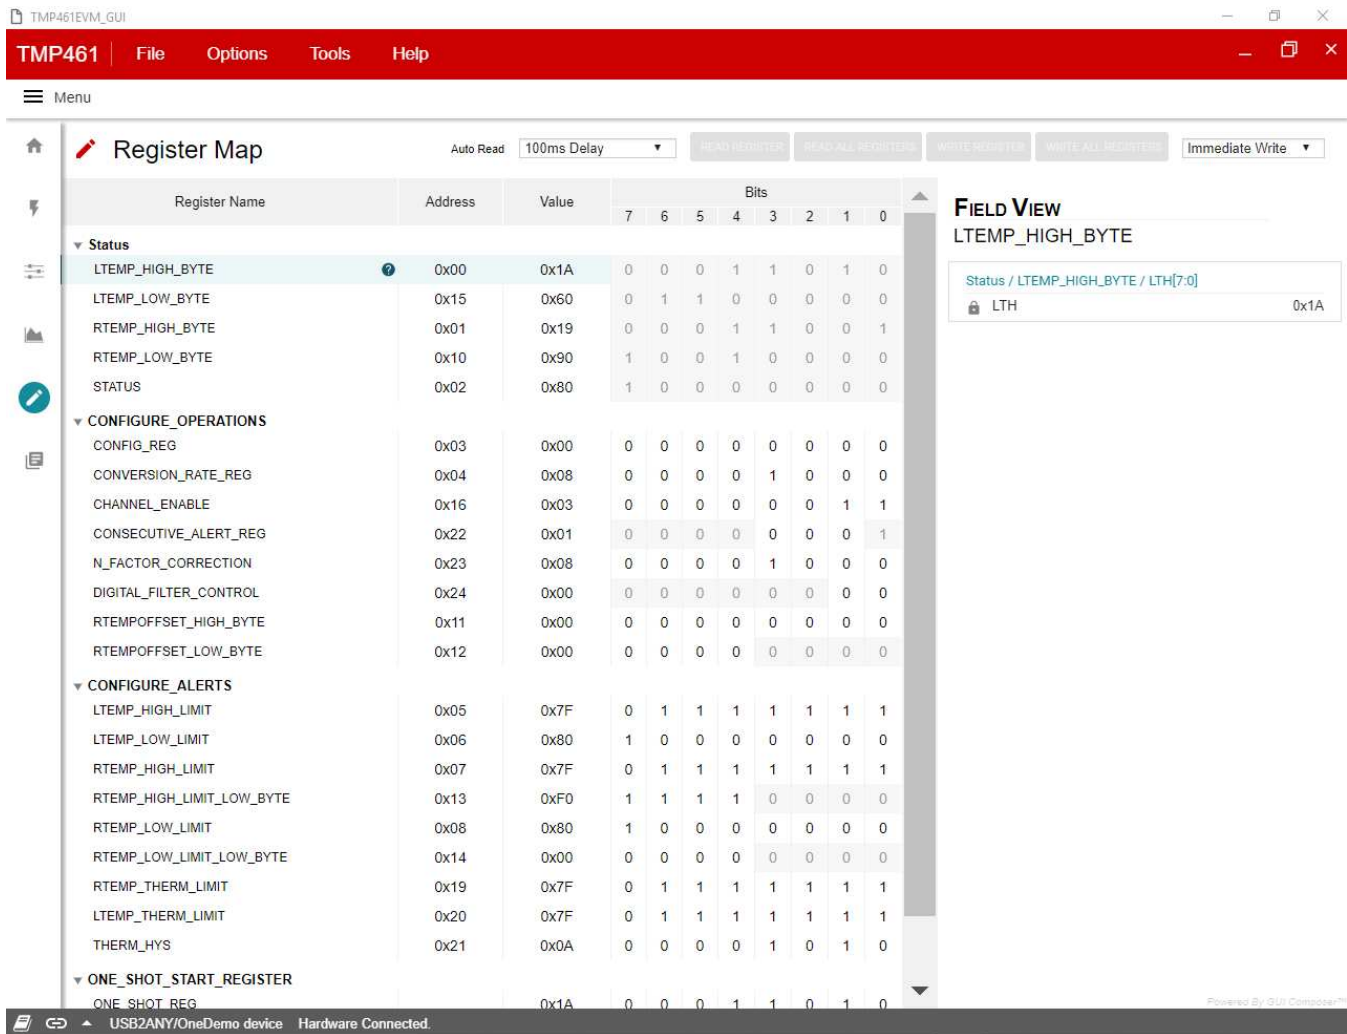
TMP461EVM_GUI

TMP461 File Options Tools Help

Menu

Register Map

Auto Read 100ms Delay READ REGISTER READ ALL REGISTERS WRITE REGISTER WRITE ALL REGISTERS Immediate Write

| Register Name | Address | Value | 7 | 6 | 5 | 4 | 3 | 2 | 1 | 0 |
|---|---|---|---|---|---|---|---|---|---|---|
| Status | | | | | | | | | | |
| LTEMP_HIGH_BYTE | 0x00 | 0x1A | 0 | 0 | 0 | 1 | 1 | 0 | 1 | 0 |
| LTEMP_LOW_BYTE | 0x15 | 0x60 | 0 | 1 | 1 | 0 | 0 | 0 | 0 | 0 |
| RTEMP_HIGH_BYTE | 0x01 | 0x19 | 0 | 0 | 0 | 1 | 1 | 0 | 0 | 1 |
| RTEMP_LOW_BYTE | 0x10 | 0x90 | 1 | 0 | 0 | 1 | 0 | 0 | 0 | 0 |
| STATUS | 0x02 | 0x80 | 1 | 0 | 0 | 0 | 0 | 0 | 0 | 0 |
| CONFIGURE_OPERATIONS | | | | | | | | | | |
| CONFIG_REG | 0x03 | 0x00 | 0 | 0 | 0 | 0 | 0 | 0 | 0 | 0 |
| CONVERSION_RATE_REG | 0x04 | 0x08 | 0 | 0 | 0 | 0 | 1 | 0 | 0 | 0 |
| CHANNEL_ENABLE | 0x16 | 0x03 | 0 | 0 | 0 | 0 | 0 | 0 | 1 | 1 |
| CONSECUTIVE_ALERT_REG | 0x22 | 0x01 | 0 | 0 | 0 | 0 | 0 | 0 | 0 | 1 |
| N_FACTOR_CORRECTION | 0x23 | 0x08 | 0 | 0 | 0 | 0 | 1 | 0 | 0 | 0 |
| DIGITAL_FILTER_CONTROL | 0x24 | 0x00 | 0 | 0 | 0 | 0 | 0 | 0 | 0 | 0 |
| RTEMPOFFSET_HIGH_BYTE | 0x11 | 0x00 | 0 | 0 | 0 | 0 | 0 | 0 | 0 | 0 |
| RTEMPOFFSET_LOW_BYTE | 0x12 | 0x00 | 0 | 0 | 0 | 0 | 0 | 0 | 0 | 0 |
| CONFIGURE_ALERTS | | | | | | | | | | |
| LTEMP_HIGH_LIMIT | 0x05 | 0x7F | 0 | 1 | 1 | 1 | 1 | 1 | 1 | 1 |
| LTEMP_LOW_LIMIT | 0x06 | 0x80 | 1 | 0 | 0 | 0 | 0 | 0 | 0 | 0 |
| RTEMP_HIGH_LIMIT | 0x07 | 0x7F | 0 | 1 | 1 | 1 | 1 | 1 | 1 | 1 |
| RTEMP_HIGH_LIMIT_LOW_BYTE | 0x13 | 0xF0 | 1 | 1 | 1 | 1 | 0 | 0 | 0 | 0 |
| RTEMP_LOW_LIMIT | 0x08 | 0x80 | 1 | 0 | 0 | 0 | 0 | 0 | 0 | 0 |
| RTEMP_LOW_LIMIT_LOW_BYTE | 0x14 | 0x00 | 0 | 0 | 0 | 0 | 0 | 0 | 0 | 0 |
| RTEMP_THERM_LIMIT | 0x19 | 0x7F | 0 | 1 | 1 | 1 | 1 | 1 | 1 | 1 |
| LTEMP_THERM_LIMIT | 0x20 | 0x7F | 0 | 1 | 1 | 1 | 1 | 1 | 1 | 1 |
| THERM_HYS | 0x21 | 0x0A | 0 | 0 | 0 | 0 | 1 | 0 | 1 | 0 |
| ONE_SHOT_START_REGISTER | | | | | | | | | | |
| ONE_SHOT_REG | | 0x1A | 0 | 0 | 0 | 1 | 1 | 0 | 1 | 0 |

FIELD VIEW
LTEMP_HIGH_BYTE

Status / LTEMP_HIGH_BYTE / LTH[7:0]
LTH 0x1A

Powered By GUI Composer™

USB2ANY/OneDemo device Hardware Connected.